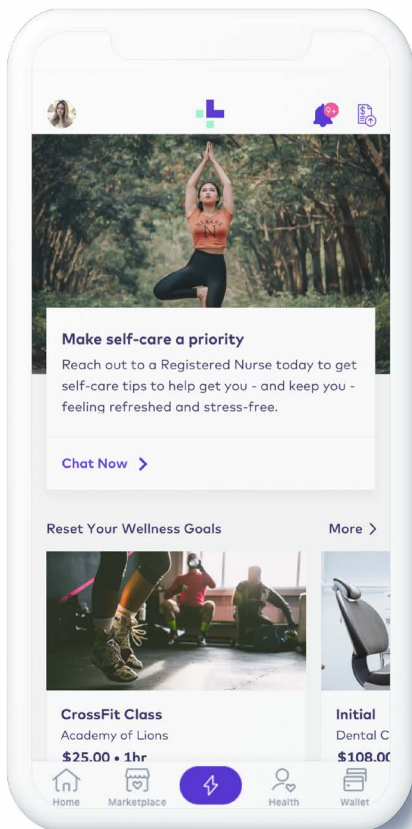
9+

Make self-care a priority

Reach out to a Registered Nurse today to get self-care tips to help get you - and keep you - feeling refreshed and stress-free.

Chat Now >

Reset Your Wellness Goals

More >

CrossFit Class

Academy of Lions

$25.00 • 1hr

Initial

Dental C

$108.0

Home

Marketplace

Health

Wallet